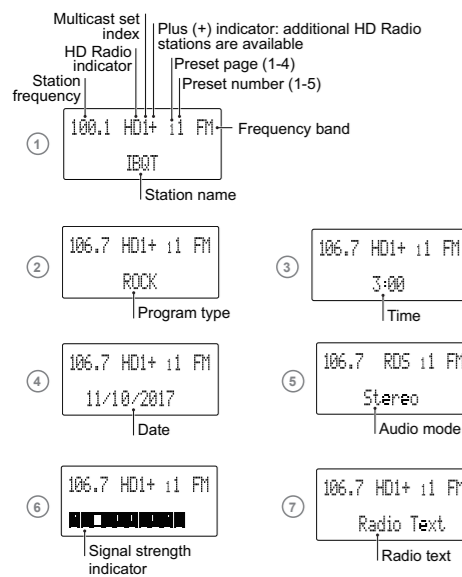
Multicast set index
Plus (+) indicator: additional HD Radio stations are available
HD Radio indicator
Preset page (1-4)
Preset number (1-5)
Station frequency

1
100.1 HD1+ 11 FM
Frequency band
IBQT
Station name

2
106.7 HD1+ 11 FM
ROCK
Program type

3
106.7 HD1+ 11 FM
3:00
Time

4
106.7 HD1+ 11 FM
11/10/2017
Date

5
106.7 RDS 11 FM
Stereo
Audio mode

6
106.7 HD1+ 11 FM
Signal strength indicator

7
106.7 HD1+ 11 FM
Radio Text
Radio text